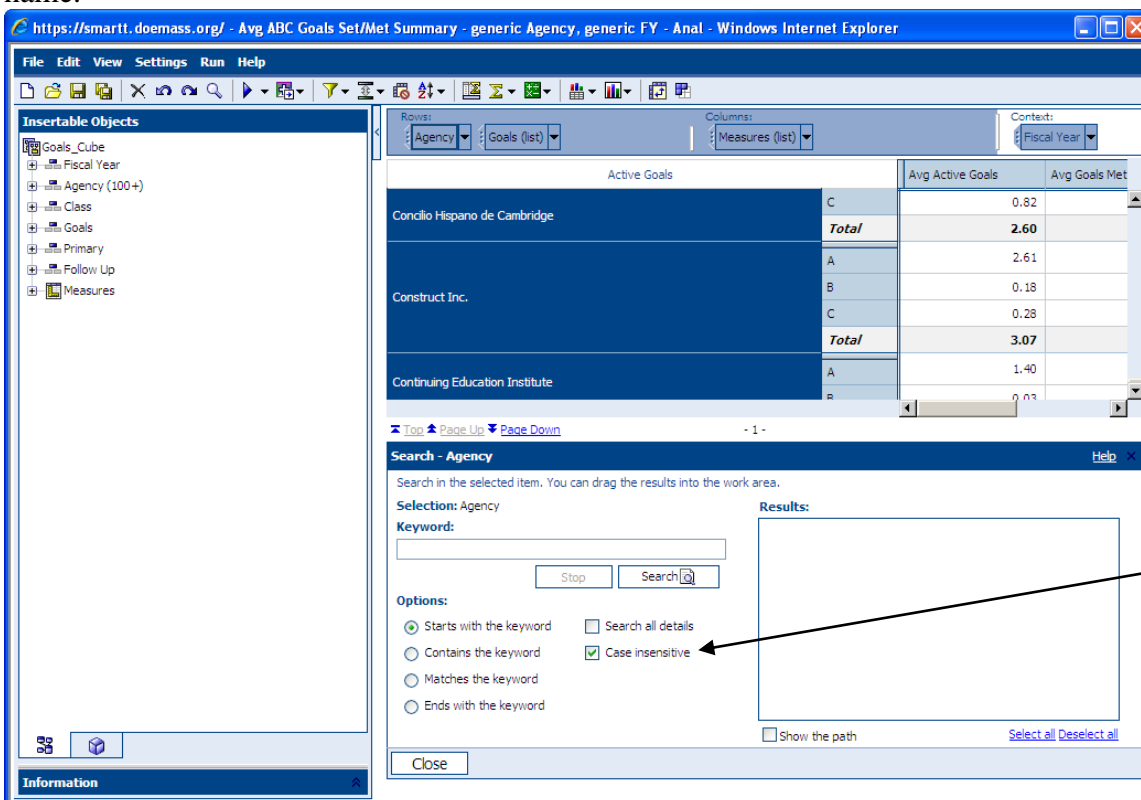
https://smartt.doemass.org/ - Avg ABC Goals Set/Met Summary - generic Agency, generic FY - Anal - Windows Internet Explorer

File Edit View Settings Run Help

Insertable Objects

Goals_Cube
Fiscal Year
Agency (100+)
Class
Goals
Primary
Follow Up
Measures

Rows: Agency Goals (list)
Columns: Measures (list)
Context: Fiscal Year

| Active Goals | | Avg Active Goals | Avg Goals Met |
|---|---|---|---|
| Concilio Hispano de Cambridge | C | 0.82 | |
| | Total | 2.60 | |
| Construct Inc. | A | 2.61 | |
| | B | 0.18 | |
| | C | 0.28 | |
| | Total | 3.07 | |
| Continuing Education Institute | A | 1.40 | |
| | B | 0.03 | |

Top Page Up Page Down - 1 -

Search - Agency
Help

Search in the selected item. You can drag the results into the work area.
Selection: Agency
Keyword:
Stop Search
Options:
Starts with the keyword
Contains the keyword
Matches the keyword
Ends with the keyword
Search all details
Case insensitive
Results:
Show the path
Select all Deselect all
Close

Information